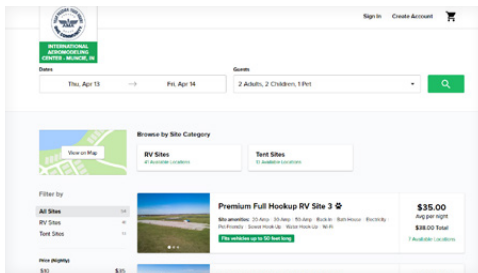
INTERNATIONAL AEROMODELING CENTER - MUNCIE, IN

Sign In Create Account

Dates
Thu, Apr 13 → Fri, Apr 14

Guests
2 Adults, 2 Children, 1 Pet

View on Map

Browse by Site Category

RV Sites
41 Available Locations

Tent Sites
13 Available Locations

Filter by

All Sites
RV Sites
Tent Sites

Price (Nightly)
$10 $35

Premium Full Hookup RV Site 3

Site amenities: 20 Amp · 30 Amp · 50 Amp · Back In · Bath House · Electricity · Pet Friendly · Sewer Hook Up · Water Hook Up · Wi-Fi

Fits vehicles up to 50 feet long

$35.00
Avg per night
$38.00 Total
7 Available Locations